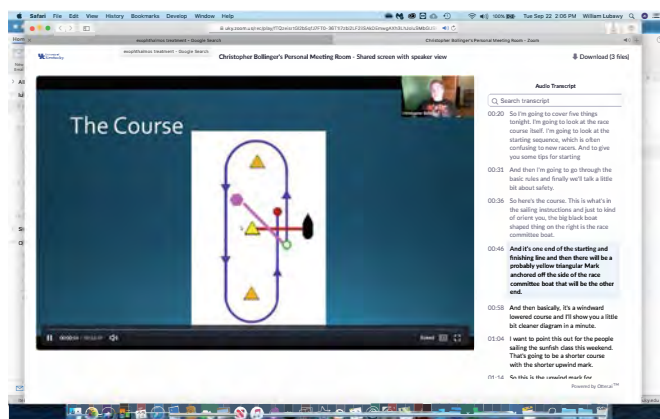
Safari File Edit View History Bookmarks Develop Window Help

100% Tue Sep 22 2:06 PM William Lubawy

esophthalmos treatment - Google Search

Christopher Bollinger's Personal Meeting Room - Zoom

Christopher Bollinger's Personal Meeting Room - Shared screen with speaker view

Download (3 files)

The Course

Audio Transcript

Search transcript

00:20 So I'm going to cover five things tonight. I'm going to look at the race course itself. I'm going to look at the starting sequence, which is often confusing to new racers. And to give you some tips for starting

00:31 And then I'm going to go through the basic rules and finally we'll talk a little bit about safety.

00:36 So here's the course. This is what's in the sailing instructions and just to kind of orient you, the big black boat shaped thing on the right is the race committee boat.

00:46 And it's one end of the starting and finishing line and then there will be a probably yellow triangular Mark anchored off the side of the race committee boat that will be the other end.

00:58 And then basically, it's a windward lowered course and I'll show you a little bit cleaner diagram in a minute.

01:04 I want to point this out for the people sailing the sunfish class this weekend. That's going to be a shorter course with the shorter upwind mark.

01:14 So this is the upwind mark for

Powered by Otter.ai

Exited